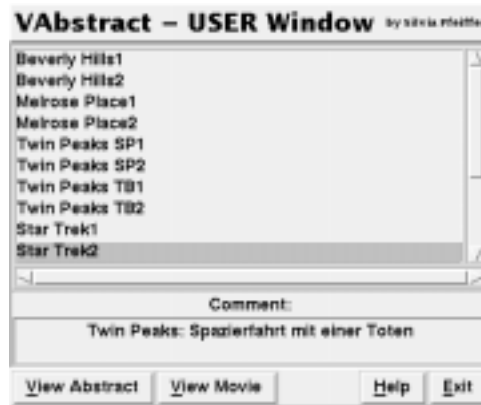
VAbstract – USER Window by silvia pfeiffer

Beverly Hills1
Beverly Hills2
Melrose Place1
Melrose Place2
Twin Peaks SP1
Twin Peaks SP2
Twin Peaks TB1
Twin Peaks TB2
Star Trek1
Star Trek2

Comment:

Twin Peaks: Spazierfahrt mit einer Toten

View Abstract
View Movie
Help
Exit